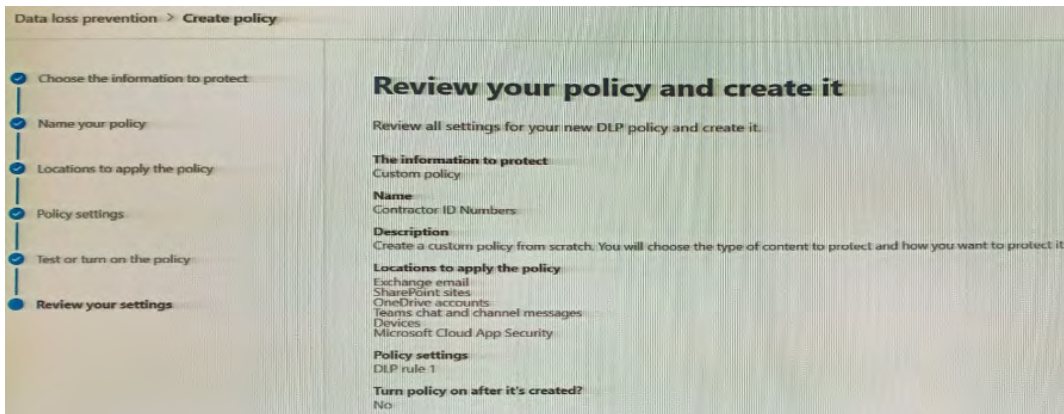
Data loss prevention > Create policy

Choose the information to protect

Name your policy

Locations to apply the policy

Policy settings

Test or turn on the policy

Review your settings

Review your policy and create it

Review all settings for your new DLP policy and create it.

The information to protect
Custom policy

Name
Contractor ID Numbers

Description
Create a custom policy from scratch. You will choose the type of content to protect and how you want to protect it

Locations to apply the policy
Exchange email
SharePoint sites
OneDrive accounts
Teams chat and channel messages
Devices
Microsoft Cloud App Security

Policy settings
DLP rule 1

Turn policy on after it's created?
No